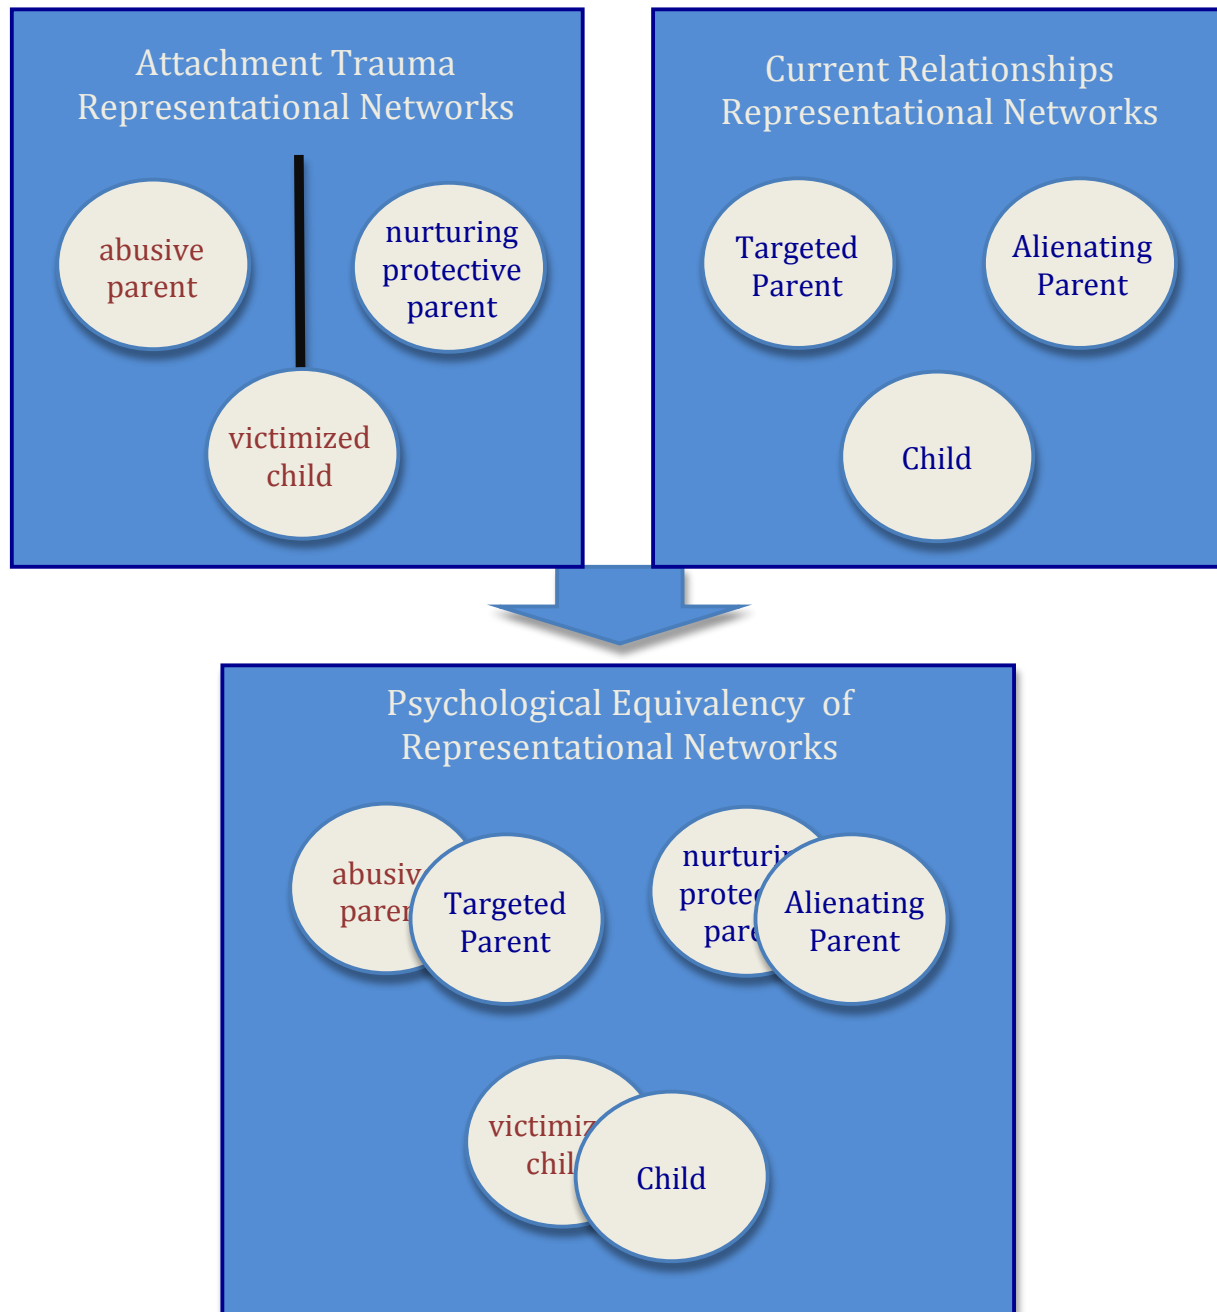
Attachment Trauma Representational Networks

abusive parent

nurturing protective parent

victimized child

Current Relationships Representational Networks

Targeted Parent

Alienating Parent

Child

Psychological Equivalency of Representational Networks

abusiv paren

Targeted Parent

nurturi prote pare

Alienating Parent

victimiz chil

Child